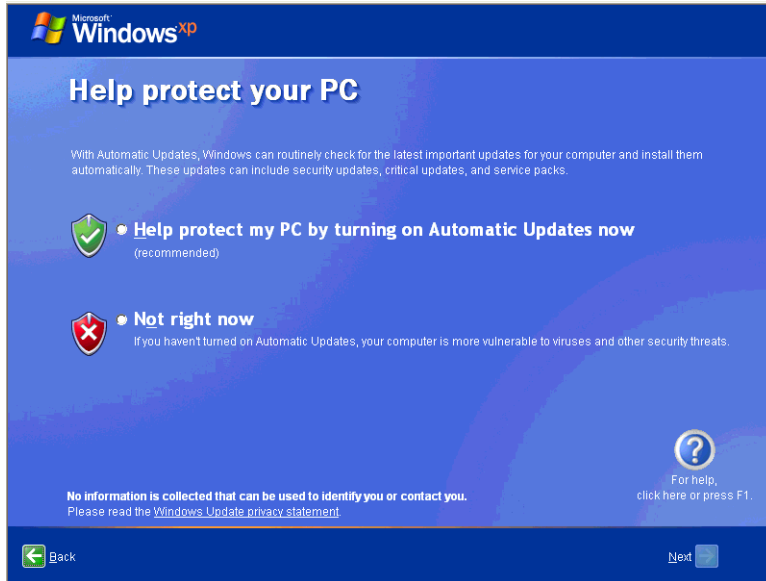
Microsoft Windows xp

Help protect your PC

With Automatic Updates, Windows can routinely check for the latest important updates for your computer and install them automatically. These updates can include security updates, critical updates, and service packs.

Help protect my PC by turning on Automatic Updates now
(recommended)

Not right now
If you haven't turned on Automatic Updates, your computer is more vulnerable to viruses and other security threats.

For help, click here or press F1.

No information is collected that can be used to identify you or contact you.
Please read the Windows Update privacy statement.

Back

Next